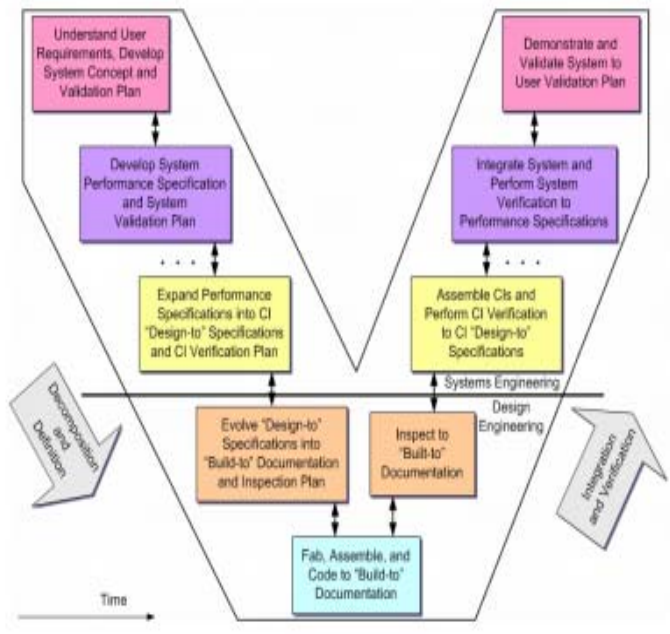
Understand User Requirements, Develop System Concept and Validation Plan

Develop System Performance Specification and System Validation Plan

Expand Performance Specifications into CI "Design-to" Specifications and CI Verification Plan

Evolve "Design-to" Specifications into "Build-to" Documentation and Inspection Plan

Fab, Assemble, and Code to "Build-to" Documentation

Inspect to "Built-to" Documentation

Assemble CIs and Perform CI Verification to CI "Design-to" Specifications

Integrate System and Perform System Verification to Performance Specifications

Demonstrate and Validate System to User Validation Plan

Systems Engineering

Design Engineering

Decomposition and Definition

Integration and Verification

Time